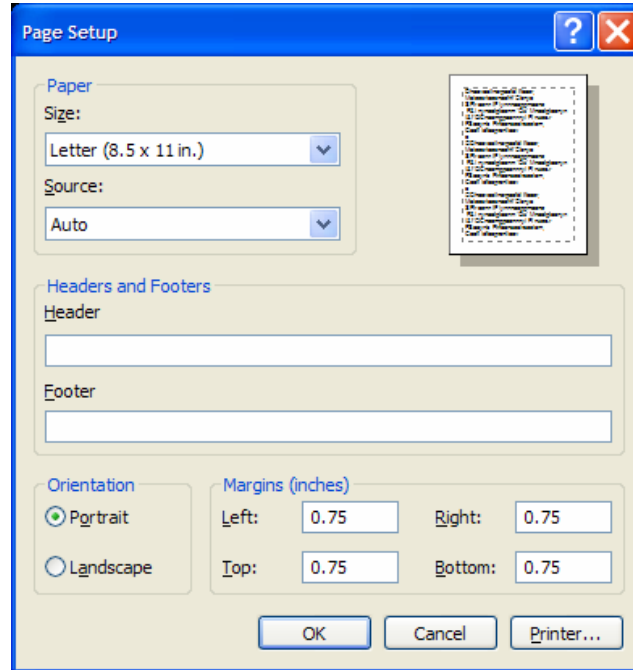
Page Setup

?

Paper

Size:

Letter (8.5 x 11 in.)

Source:

Auto

Headers and Footers

Header

Footer

Orientation

Portrait

Landscape

Margins (inches)

Left: 0.75

Right: 0.75

Top: 0.75

Bottom: 0.75

OK

Cancel

Printer...